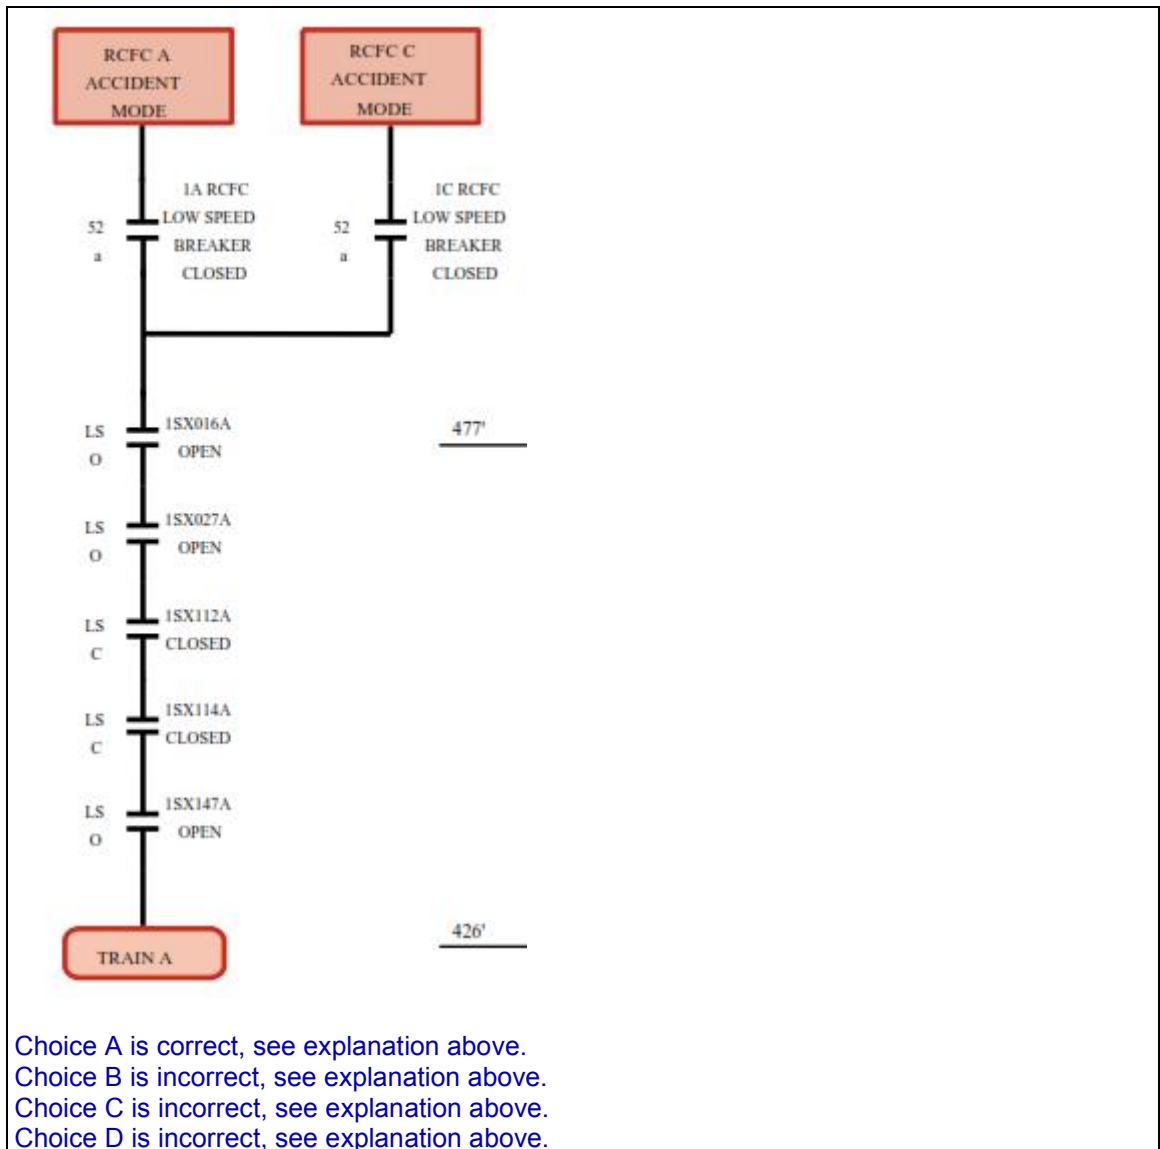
RCFC A ACCIDENT MODE

RCFC C ACCIDENT MODE

52 a

1A RCFC LOW SPEED BREAKER CLOSED

52 a

1C RCFC LOW SPEED BREAKER CLOSED

LS O

1SX016A OPEN

477'

LS O

1SX027A OPEN

LS C

1SX112A CLOSED

LS C

1SX114A CLOSED

LS O

1SX147A OPEN

TRAIN A

426'

Choice A is correct, see explanation above.
Choice B is incorrect, see explanation above.
Choice C is incorrect, see explanation above.
Choice D is incorrect, see explanation above.